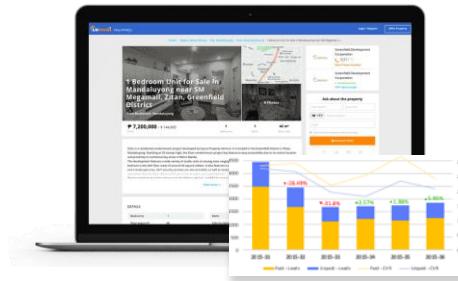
1 Bedroom Unit for Sale in Mandaluyong near SM Megamall, Zitan, Greenfield District

₱ 7,200,000

Ask about the property

DETAILS

+28.49%

-61.8%

+2.57%

+1.88%

+5.86%

2015-31

2015-32

2015-33

2015-34

2015-35

2015-36

Paid - Leads

Unpaid - Leads

Paid - CVR

Unpaid - CVR